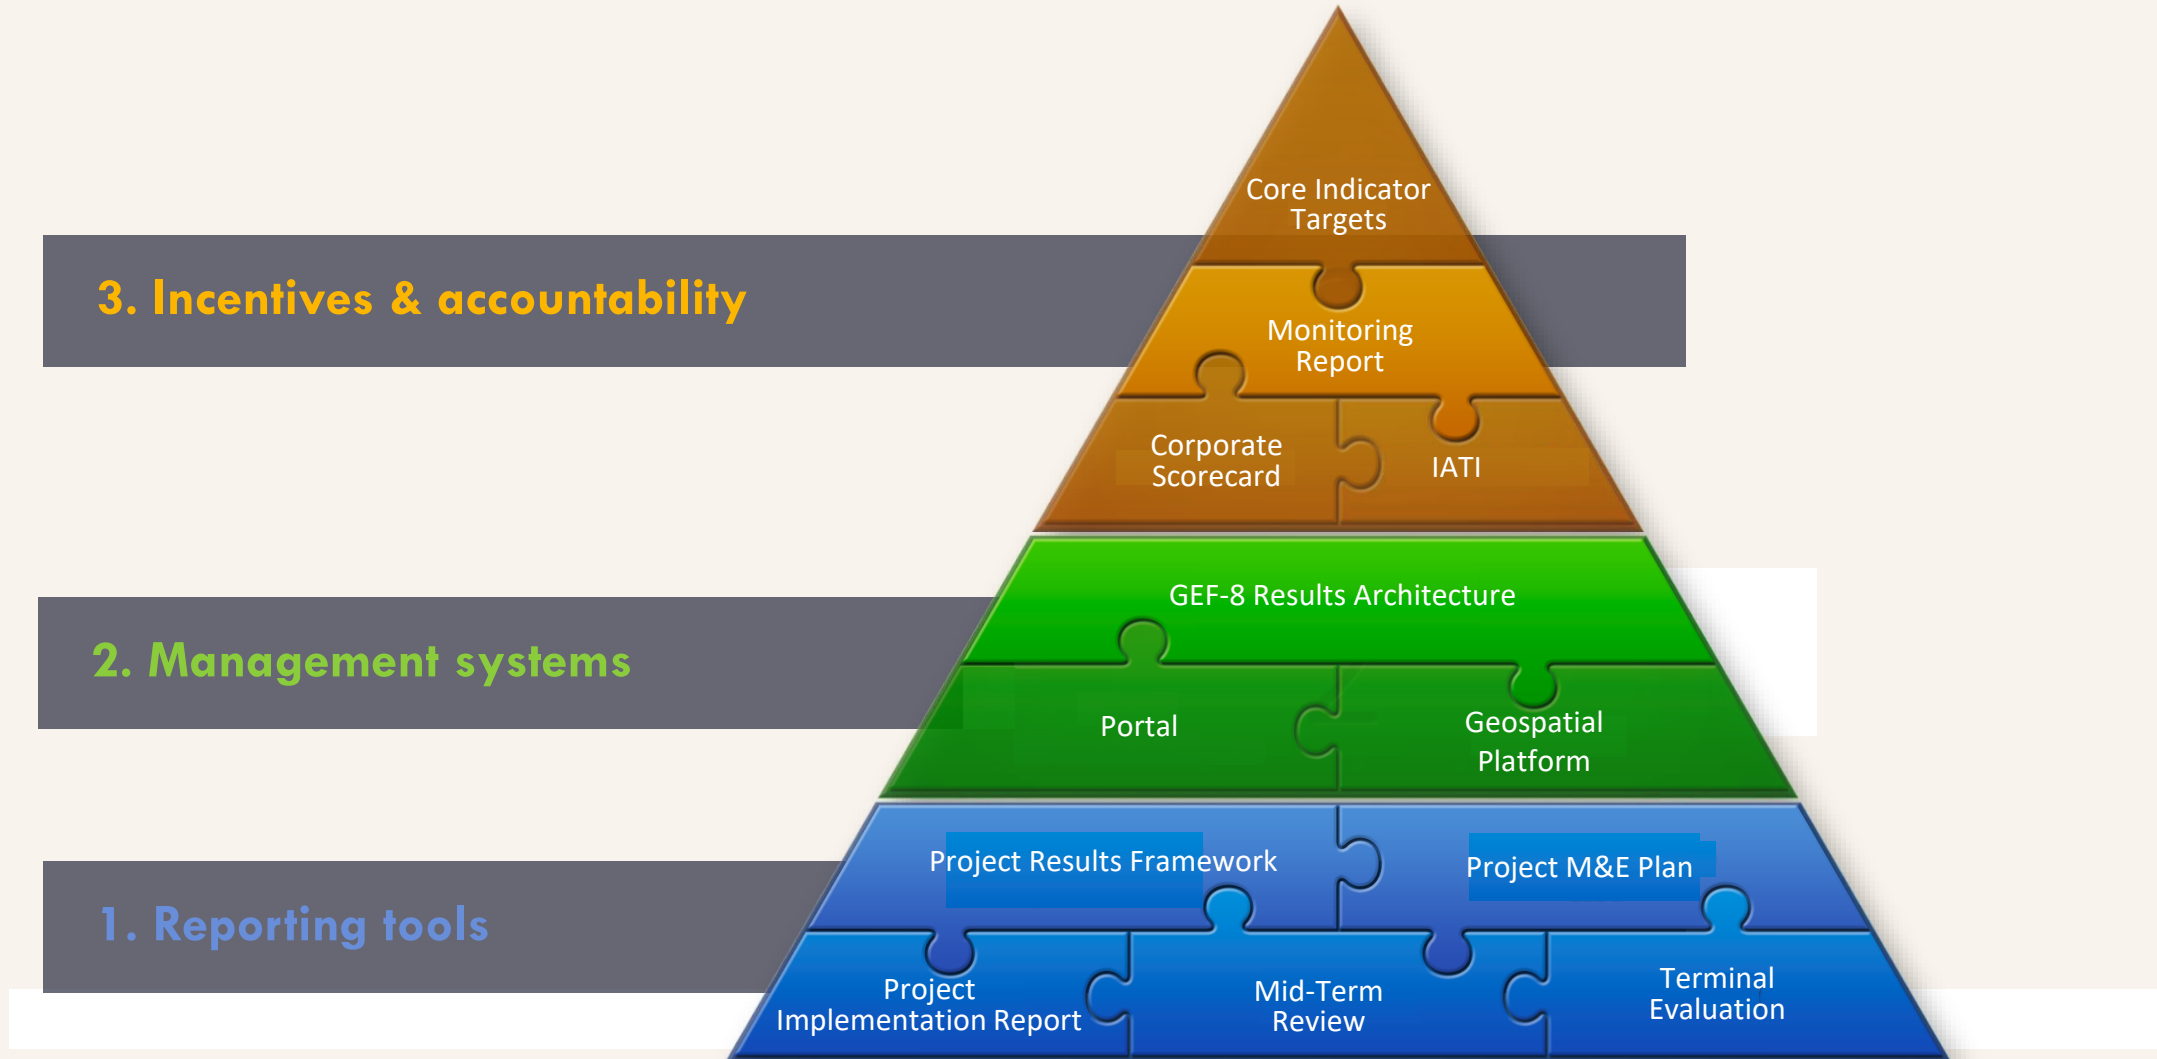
3. Incentives & accountability

2. Management systems

1. Reporting tools

Core Indicator Targets

Monitoring Report

Corporate Scorecard

IATI

GEF-8 Results Architecture

Portal

Geospatial Platform

Project Results Framework

Project M&E Plan

Project Implementation Report

Mid-Term Review

Terminal Evaluation